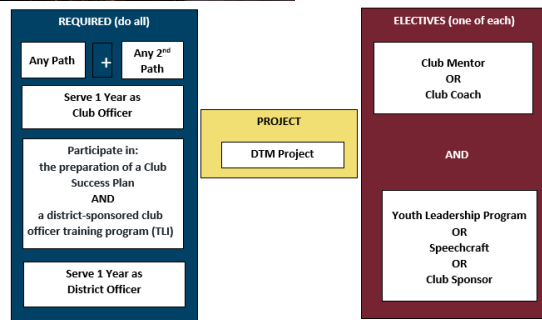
REQUIRED (do all)

Any Path

+

Any $2^{nd}$ Path

Serve 1 Year as Club Officer

Participate in: the preparation of a Club Success Plan AND a district-sponsored club officer training program (TLI)

Serve 1 Year as District Officer

PROJECT

DTM Project

ELECTIVES (one of each)

Club Mentor OR Club Coach

AND

Youth Leadership Program OR Speechcraft OR Club Sponsor